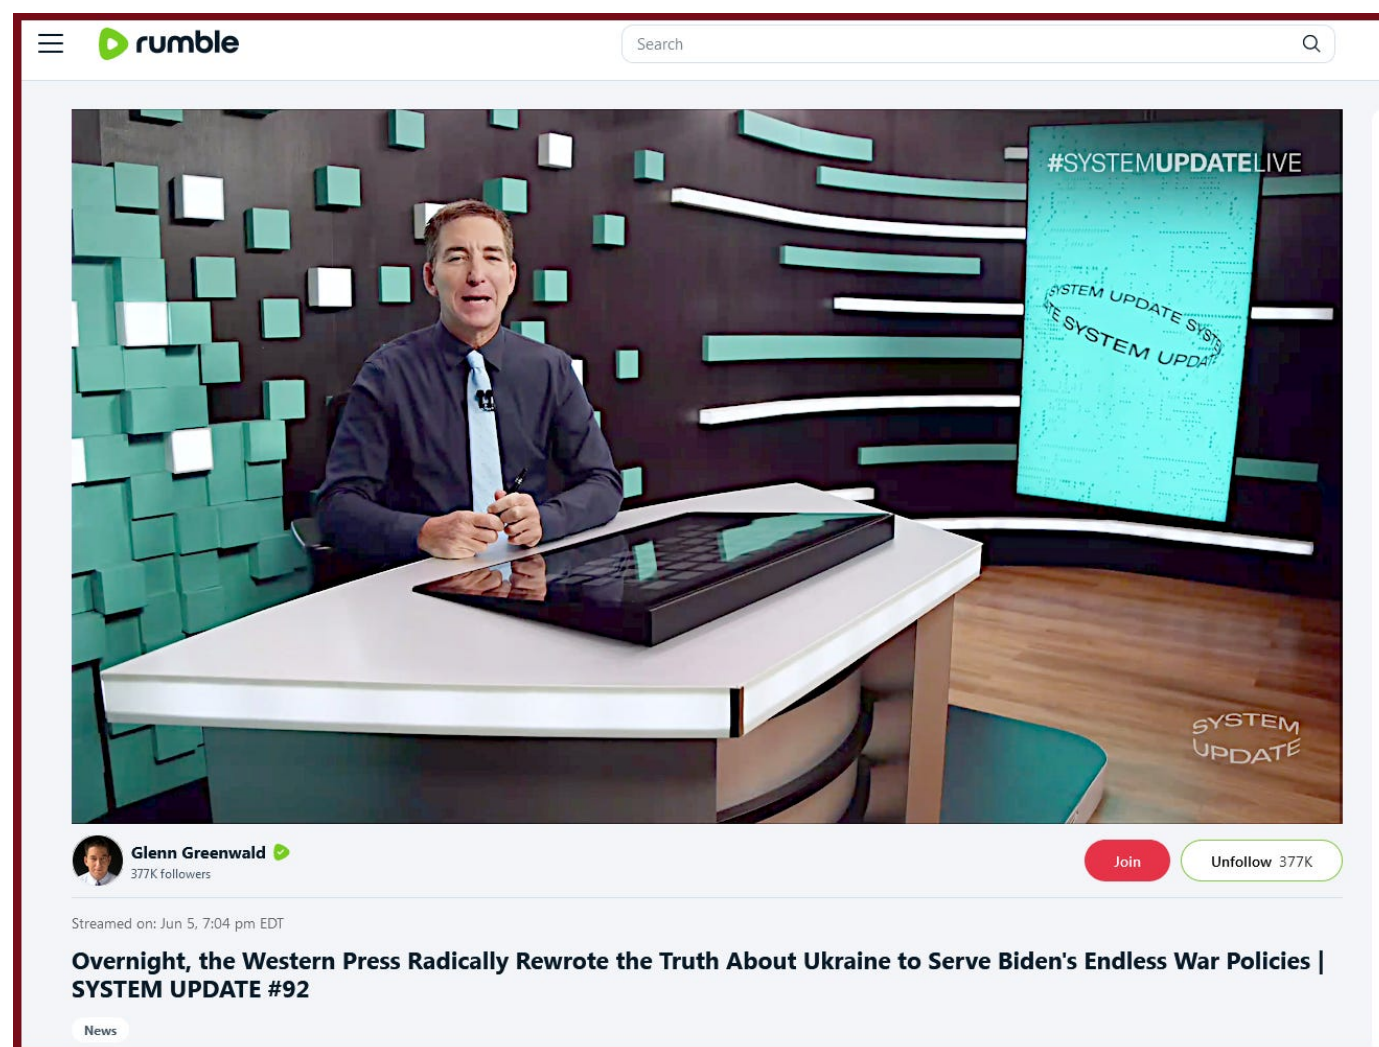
rumble

Search

#SYSTEMUPDATELIVE

SYSTEM UPDATE SYST
TE SYSTEM UPDAT

SYSTEM UPDATE

Glenn Greenwald
377K followers

Join

Unfollow 377K

Streamed on: Jun 5, 7:04 pm EDT

Overnight, the Western Press Radically Rewrote the Truth About Ukraine to Serve Biden's Endless War Policies | SYSTEM UPDATE #92

News